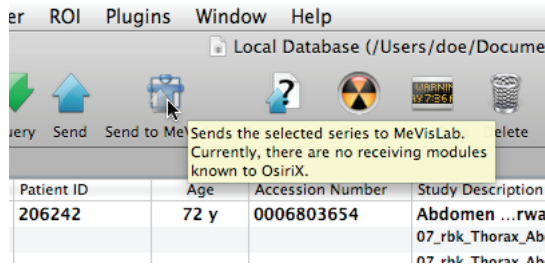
er ROI Plugins Window Help

Local Database (/Users/doe/Docume

uery Send Send to MeV

Sends the selected series to MeVisLab. Currently, there are no receiving modules known to OsiriX.

elete

| Patient ID | Age | Accession Number | Study Description |
|---|---|---|---|
| 206242 | 72 y | 0006803654 | Abdomen ...rwa |
| | | | 07_rbk_Thorax_Ab |
| | | | 07_rbk_Thorax_Ab |